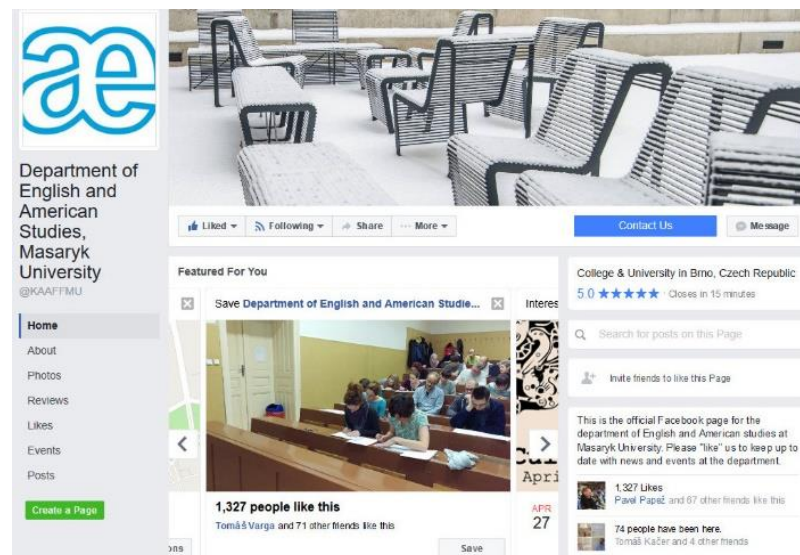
ae

Department of English and American Studies, Masaryk University
@KAAFFMU

Home
About
Photos
Reviews
Likes
Events
Posts

Create a Page

Liked ▾
Following ▾
Share
··· More ▾

Contact Us
Message

Featured For You

Save Department of English and American Studie...

Interes

1,327 people like this
Tomáš Varga and 71 other friends like this

Save

APR
27

College & University in Brno, Czech Republic
5.0 ★★★★★ · Closes in 15 minutes

Search for posts on this Page

Invite friends to like this Page

This is the official Facebook page for the department of English and American studies at Masaryk University. Please "like" us to keep up to date with news and events at the department.

1,327 Likes
Pavel Papež and 67 other friends like this

74 people have been here.
Tomáš Kačer and 4 other friends